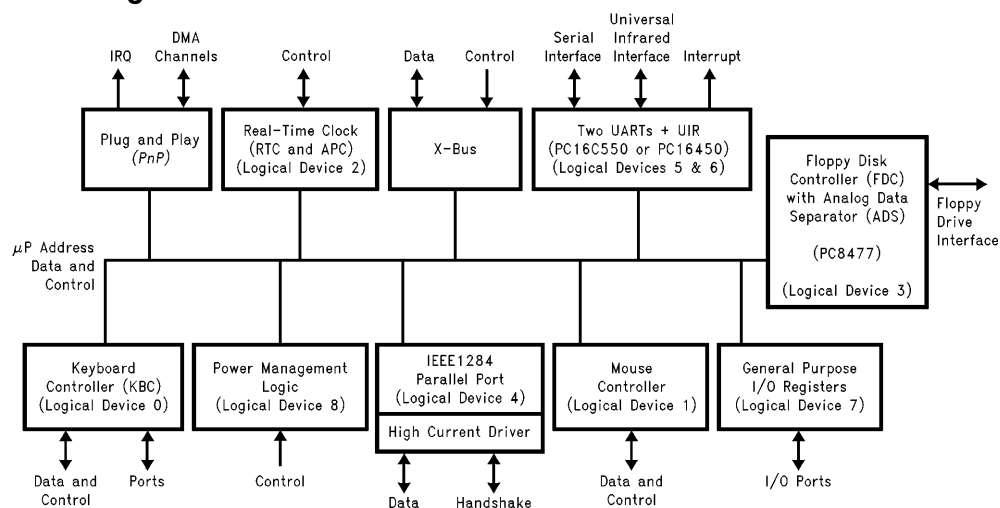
IRQ

DMA Channels

Control

Data

Control

Serial Interface

Universal Infrared Interface

Interrupt

Plug and Play (PnP)

Real-Time Clock (RTC and APC) (Logical Device 2)

X-Bus

Two UARTs + UIR (PC16C550 or PC16450) (Logical Devices 5 & 6)

Floppy Disk Controller (FDC) with Analog Data Separator (ADS)

(PC8477)

(Logical Device 3)

Floppy Drive Interface

$\mu$P Address Data and Control

Keyboard Controller (KBC) (Logical Device 0)

Power Management Logic (Logical Device 8)

IEEE1284 Parallel Port (Logical Device 4)

High Current Driver

Mouse Controller (Logical Device 1)

General Purpose I/O Registers (Logical Device 7)

Data and Control

Ports

Control

Data

Handshake

Data and Control

I/O Ports